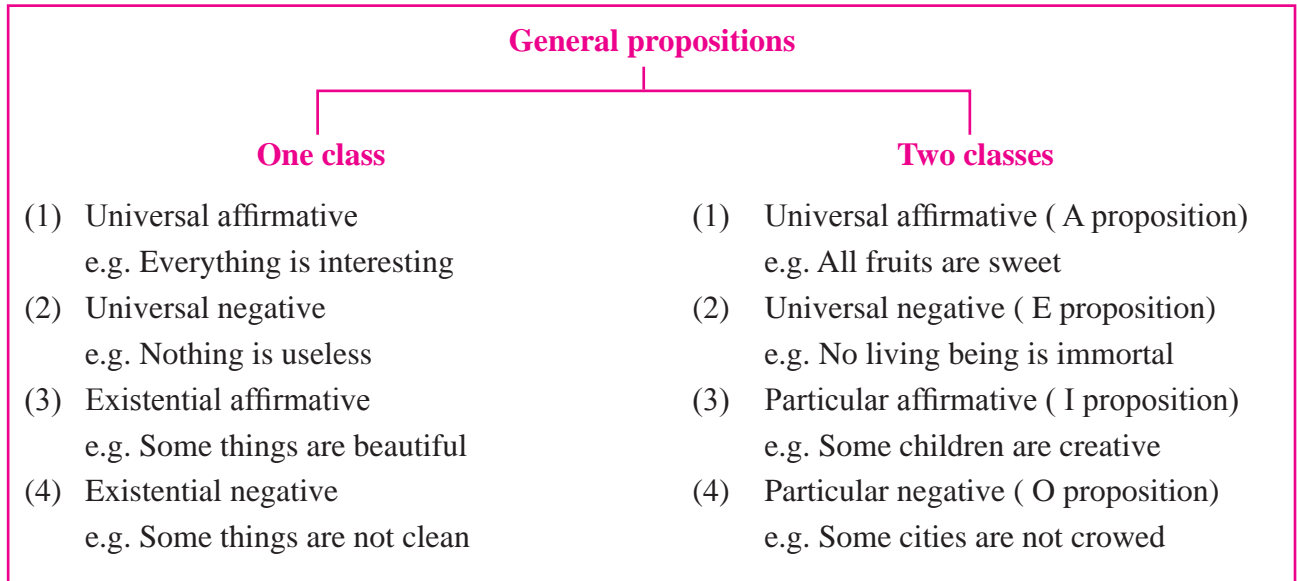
General propositions

One class

(1) Universal affirmative
e.g. Everything is interesting
(2) Universal negative
e.g. Nothing is useless
(3) Existential affirmative
e.g. Some things are beautiful
(4) Existential negative
e.g. Some things are not clean

Two classes

(1) Universal affirmative ( A proposition)
e.g. All fruits are sweet
(2) Universal negative ( E proposition)
e.g. No living being is immortal
(3) Particular affirmative ( I proposition)
e.g. Some children are creative
(4) Particular negative ( O proposition)
e.g. Some cities are not crowed